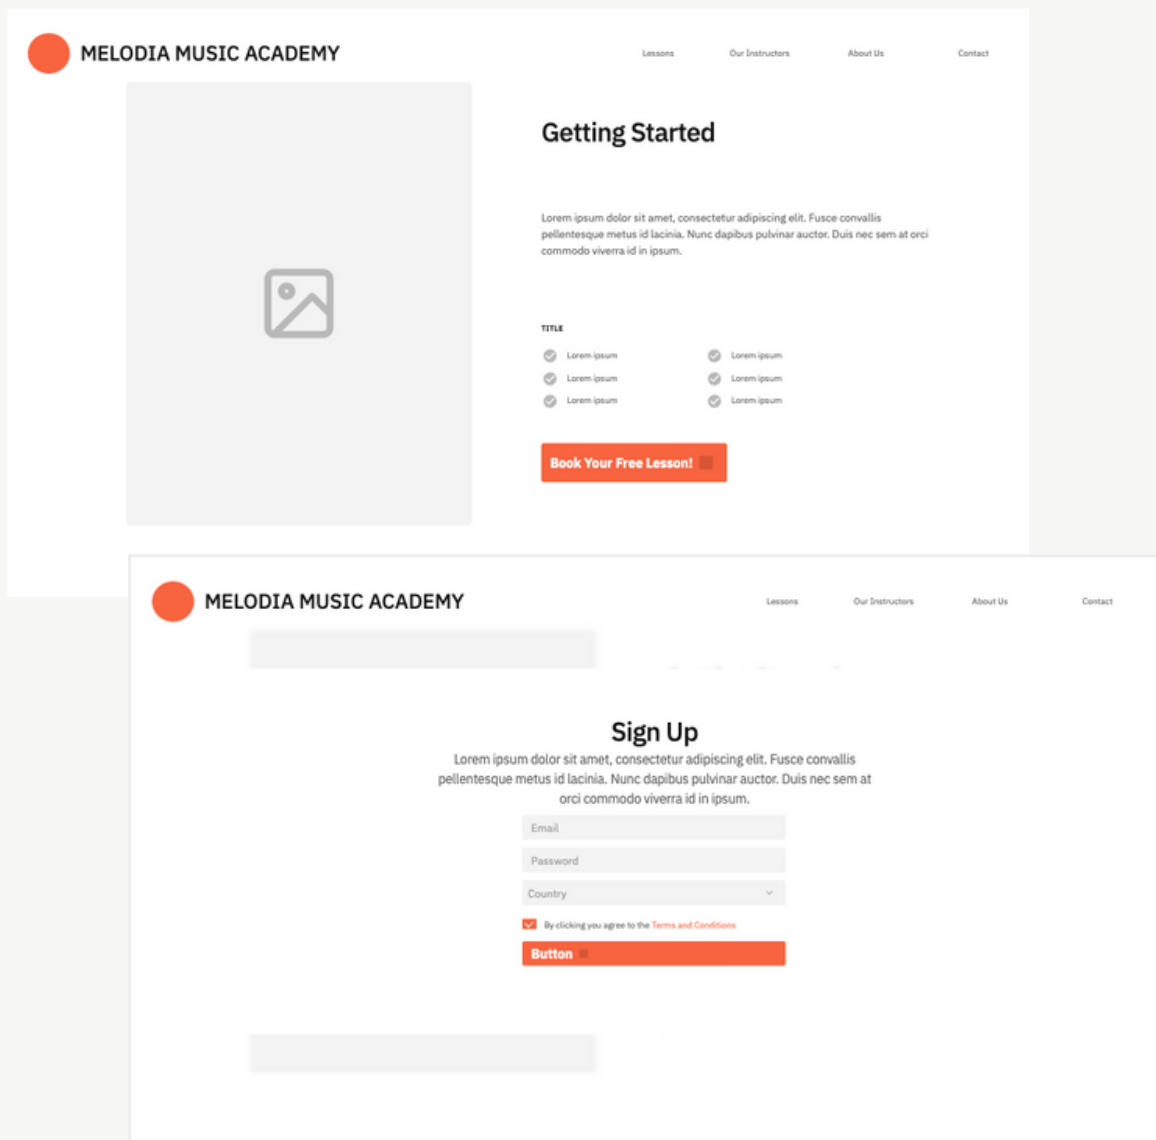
MELODIA MUSIC ACADEMY

Lessons Our Instructors About Us Contact

Getting Started

Lorem ipsum dolor sit amet, consectetur adipiscing elit. Fusce convallis pellentesque metus id lacinia. Nunc dapibus pulvinar auctor. Duis nec sem at orci commodo viverra id in ipsum.

TITLE

Lorem ipsum
Lorem ipsum
Lorem ipsum
Lorem ipsum
Lorem ipsum
Lorem ipsum

Book Your Free Lesson!

MELODIA MUSIC ACADEMY

Lessons Our Instructors About Us Contact

Sign Up

Lorem ipsum dolor sit amet, consectetur adipiscing elit. Fusce convallis pellentesque metus id lacinia. Nunc dapibus pulvinar auctor. Duis nec sem at orci commodo viverra id in ipsum.

Email

Password

Country

By clicking you agree to the Terms and Conditions

Button